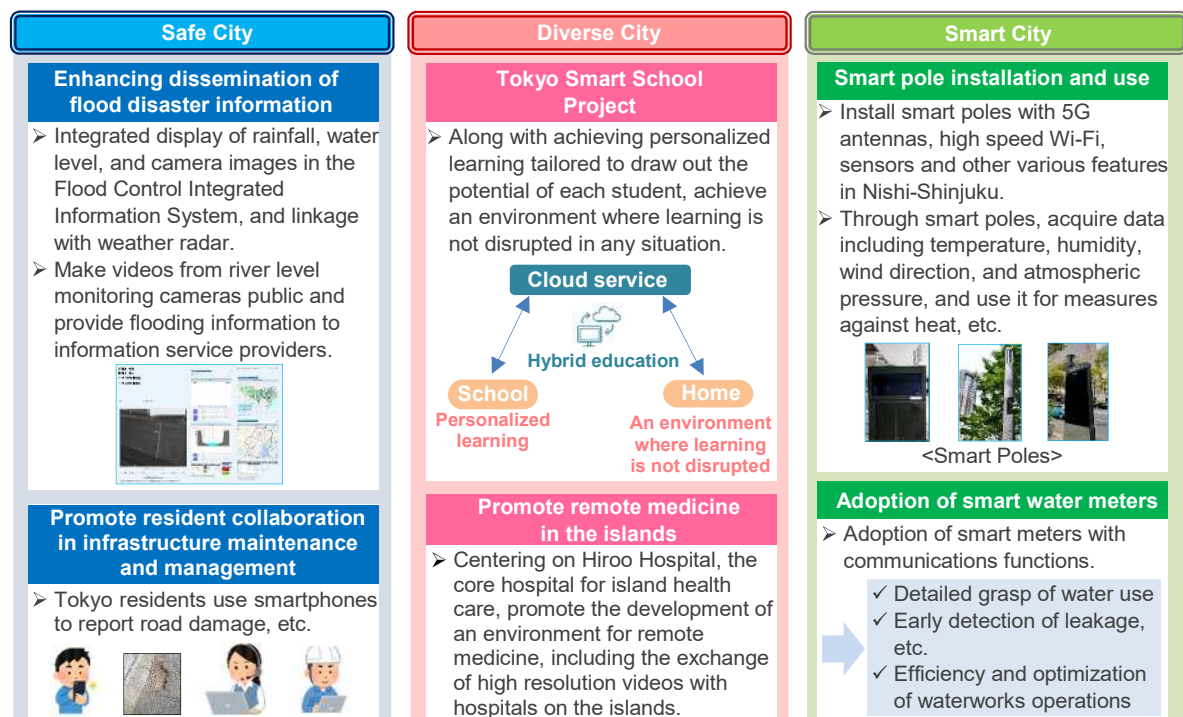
Safe City

Enhancing dissemination of flood disaster information

➢ Integrated display of rainfall, water level, and camera images in the Flood Control Integrated Information System, and linkage with weather radar.

➢ Make videos from river level monitoring cameras public and provide flooding information to information service providers.

Promote resident collaboration in infrastructure maintenance and management

➢ Tokyo residents use smartphones to report road damage, etc.

Diverse City

Tokyo Smart School Project

➢ Along with achieving personalized learning tailored to draw out the potential of each student, achieve an environment where learning is not disrupted in any situation.

Cloud service

Hybrid education

School

Personalized learning

Home

An environment where learning is not disrupted

Promote remote medicine in the islands

➢ Centering on Hiroo Hospital, the core hospital for island health care, promote the development of an environment for remote medicine, including the exchange of high resolution videos with hospitals on the islands.

Smart City

Smart pole installation and use

➢ Install smart poles with 5G antennas, high speed Wi-Fi, sensors and other various features in Nishi-Shinjuku.

➢ Through smart poles, acquire data including temperature, humidity, wind direction, and atmospheric pressure, and use it for measures against heat, etc.

<Smart Poles>

Adoption of smart water meters

➢ Adoption of smart meters with communications functions.

✓ Detailed grasp of water use

✓ Early detection of leakage, etc.

✓ Efficiency and optimization of waterworks operations